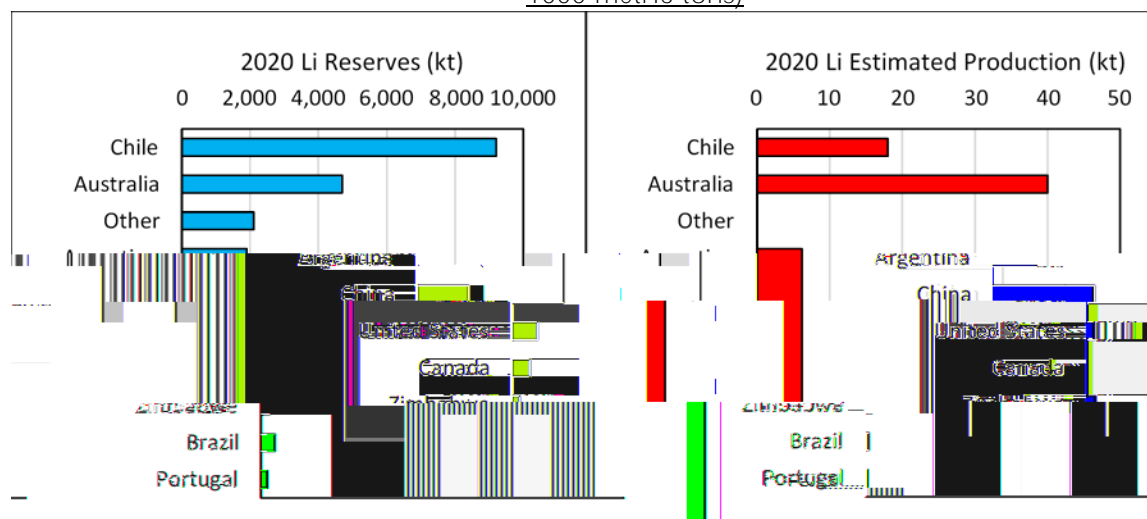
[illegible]

2020 Li Reserves (kt)

0 2,000 4,000 6,000 8,000 10,000

Chile

Australia

Other

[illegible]

Argentina

China

United States

Canada

Zimbabwe

Brazil

Portugal

2020 Li Estimated Production (kt)

0 10 20 30 40 50

Chile

Australia

Other

Argentina

China

United States

Canada

Zimbabwe

Brazil

Portugal